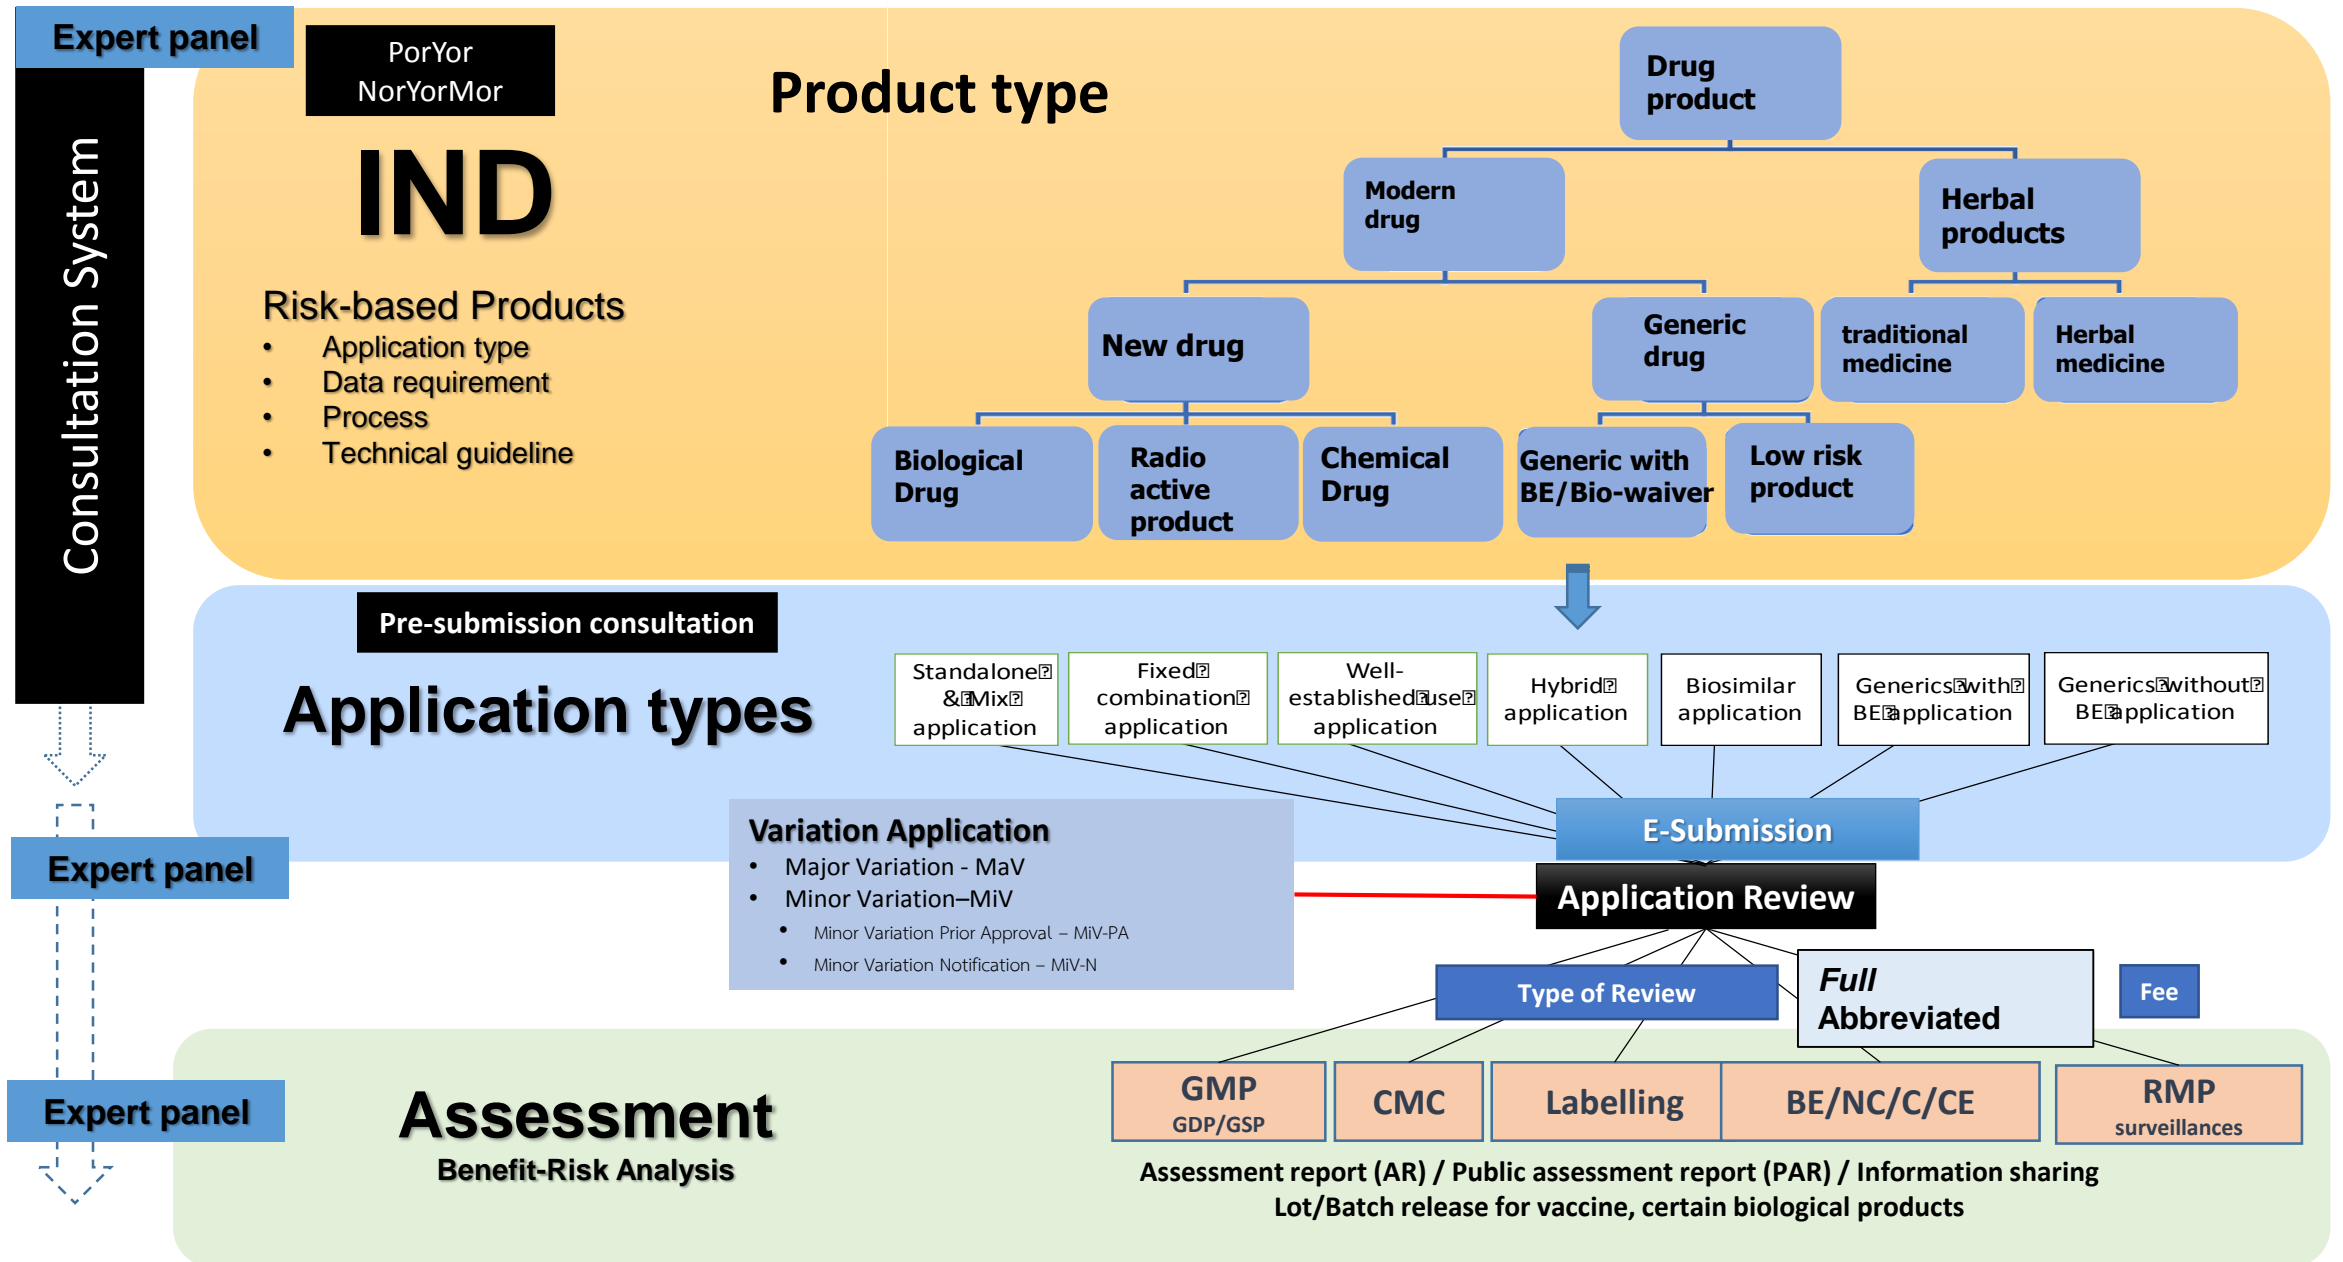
Expert panel

Consultation System

PorYor NorYorMor

IND

Risk-based Products
- Application type
- Data requirement
- Process
- Technical guideline

Product type

Drug product

Modern drug

Herbal products

New drug

Generic drug

traditional medicine

Herbal medicine

Biological Drug

Radio active product

Chemical Drug

Generic with BE/Bio-waiver

Low risk product

Pre-submission consultation

Application types

Standalone & Mix application

Fixed combination application

Well-established use application

Hybrid application

Biosimilar application

Generics with BE application

Generics without BE application

E-Submission

Variation Application
- Major Variation - MaV
- Minor Variation–MiV
  - Minor Variation Prior Approval – MiV-PA
  - Minor Variation Notification – MiV-N

Expert panel

Application Review

Type of Review

Full Abbreviated

Fee

Expert panel

Assessment
Benefit-Risk Analysis

GMP GDP/GSP

CMC

Labelling

BE/NC/C/CE

RMP surveillances

Assessment report (AR) / Public assessment report (PAR) / Information sharing
Lot/Batch release for vaccine, certain biological products